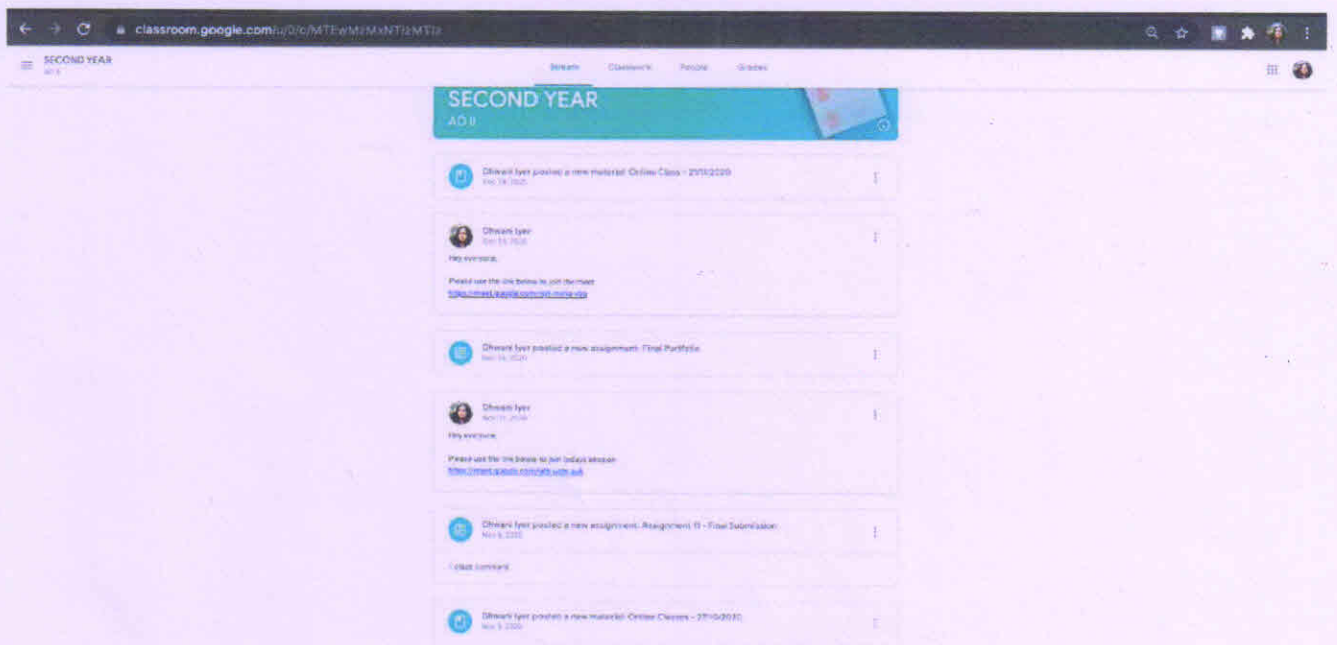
classroom.google.com/u/0/c/MTEwMzMxNTIzMTIz

SECOND YEAR
AD II

Stream Classwork People Grades

SECOND YEAR
AD II

Dhwani Iyer posted a new material: Online Class - 20/11/2020
Nov 19, 2020

Dhwani Iyer
Oct 13, 2020
Hey everyone,

Please use the link below to join the meet
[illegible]

Dhwani Iyer posted a new assignment: Final Portfolio
Nov 14, 2020

Dhwani Iyer
Nov 11, 2020
Hey everyone,

Please use the link below to join todays session
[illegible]

Dhwani Iyer posted a new assignment: Assignment 01 - Final Submission
Nov 6, 2020

1 class comment

Dhwani Iyer posted a new material: Online Classes - 27/10/2020
Nov 3, 2020